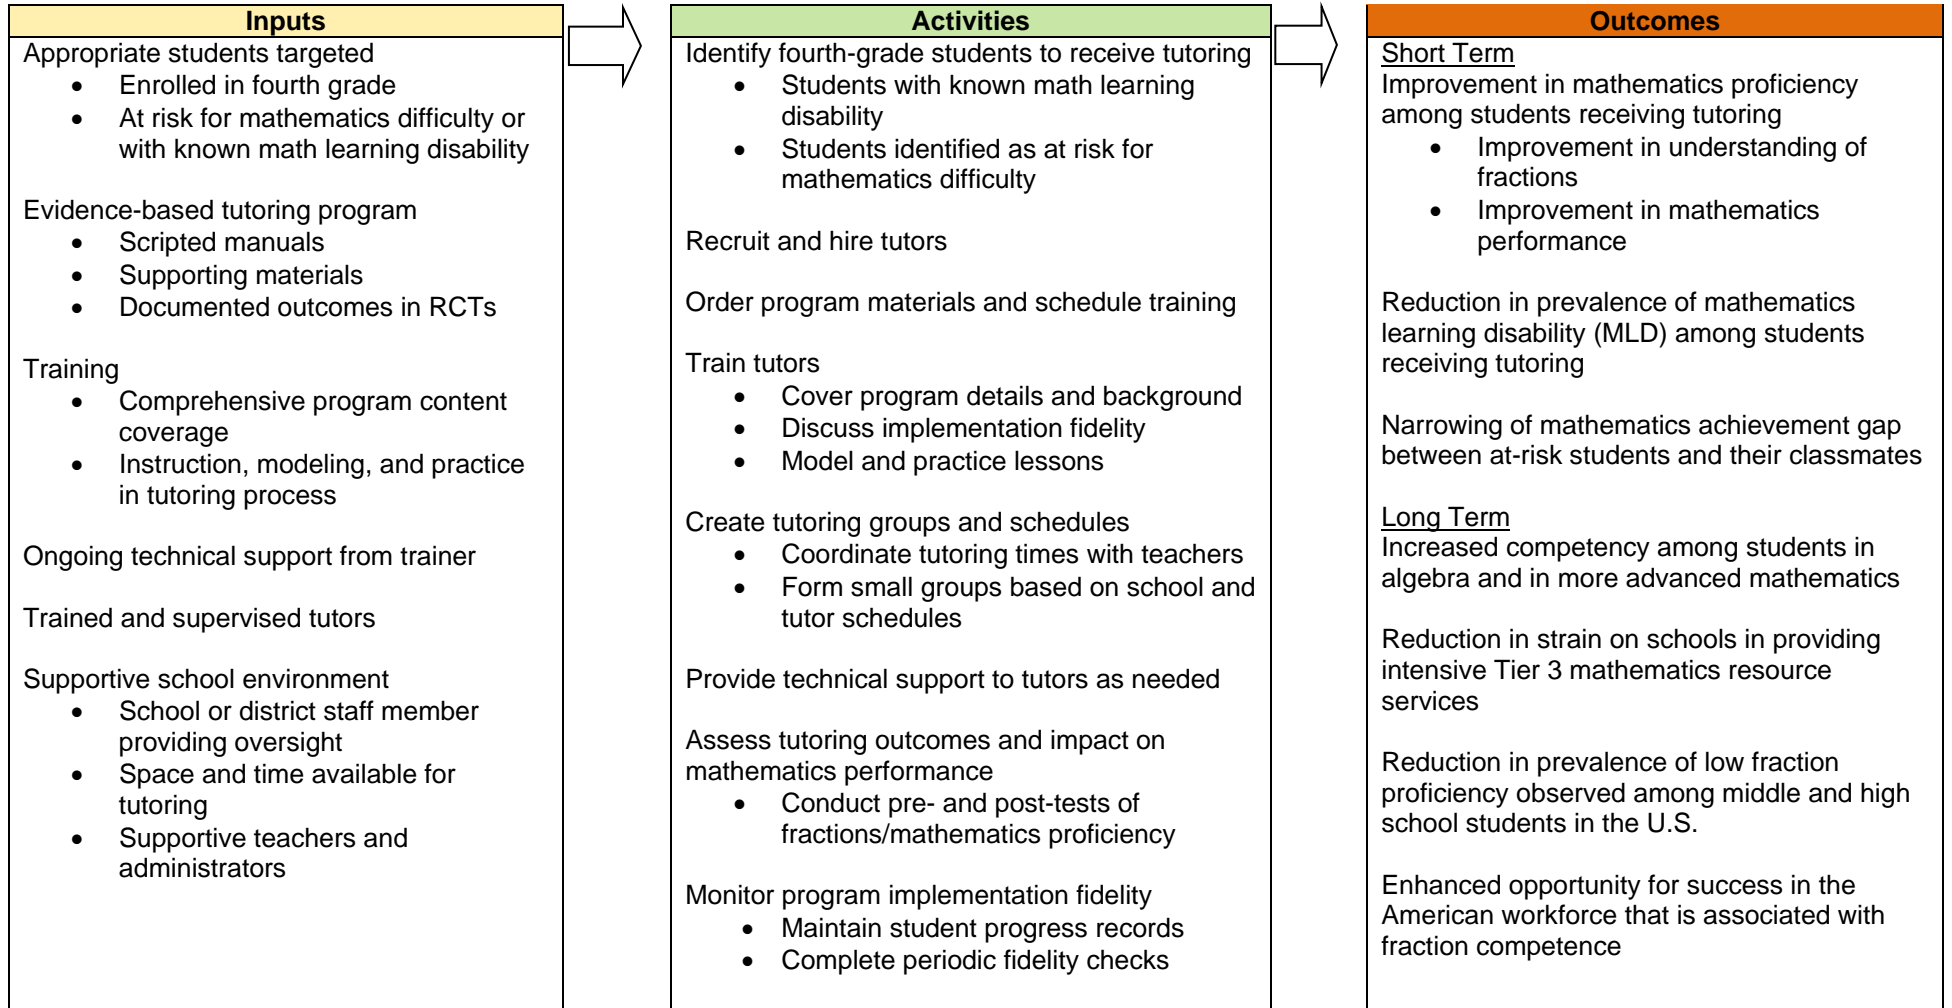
Inputs

Appropriate students targeted
- Enrolled in fourth grade
- At risk for mathematics difficulty or with known math learning disability

Evidence-based tutoring program
- Scripted manuals
- Supporting materials
- Documented outcomes in RCTs

Training
- Comprehensive program content coverage
- Instruction, modeling, and practice in tutoring process

Ongoing technical support from trainer

Trained and supervised tutors

Supportive school environment
- School or district staff member providing oversight
- Space and time available for tutoring
- Supportive teachers and administrators

Activities

Identify fourth-grade students to receive tutoring
- Students with known math learning disability
- Students identified as at risk for mathematics difficulty

Recruit and hire tutors

Order program materials and schedule training

Train tutors
- Cover program details and background
- Discuss implementation fidelity
- Model and practice lessons

Create tutoring groups and schedules
- Coordinate tutoring times with teachers
- Form small groups based on school and tutor schedules

Provide technical support to tutors as needed

Assess tutoring outcomes and impact on mathematics performance
- Conduct pre- and post-tests of fractions/mathematics proficiency

Monitor program implementation fidelity
- Maintain student progress records
- Complete periodic fidelity checks

Outcomes

Short Term
Improvement in mathematics proficiency among students receiving tutoring
- Improvement in understanding of fractions
- Improvement in mathematics performance

Reduction in prevalence of mathematics learning disability (MLD) among students receiving tutoring

Narrowing of mathematics achievement gap between at-risk students and their classmates

Long Term
Increased competency among students in algebra and in more advanced mathematics

Reduction in strain on schools in providing intensive Tier 3 mathematics resource services

Reduction in prevalence of low fraction proficiency observed among middle and high school students in the U.S.

Enhanced opportunity for success in the American workforce that is associated with fraction competence